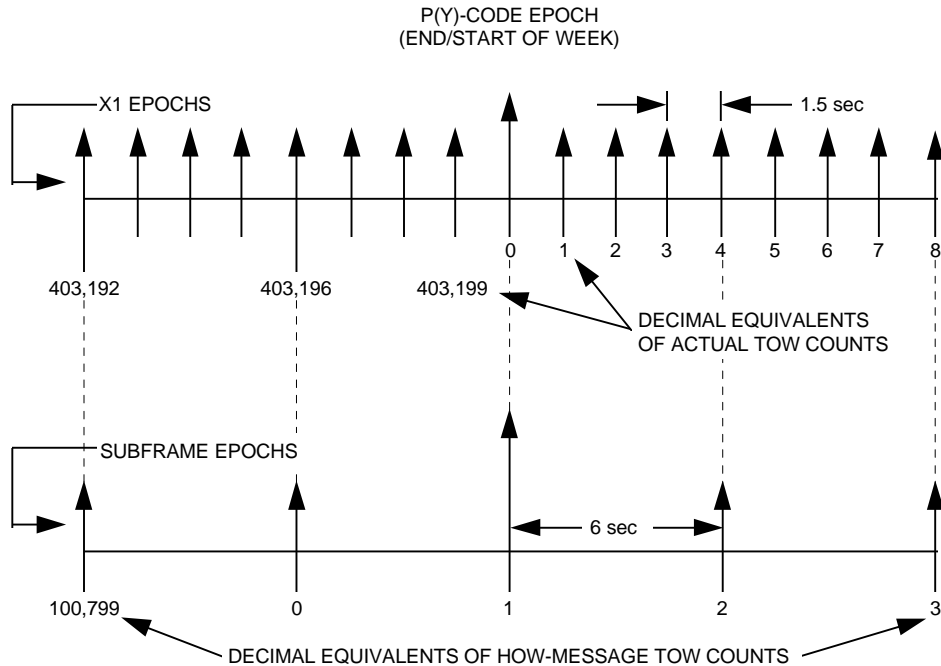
P(Y)-CODE EPOCH
(END/START OF WEEK)

X1 EPOCHS

1.5 sec

0 1 2 3 4 5 6 7 8

403,192 403,196 403,199

DECIMAL EQUIVALENTS OF ACTUAL TOW COUNTS

SUBFRAME EPOCHS

6 sec

100,799 0 1 2 3

DECIMAL EQUIVALENTS OF HOW-MESSAGE TOW COUNTS